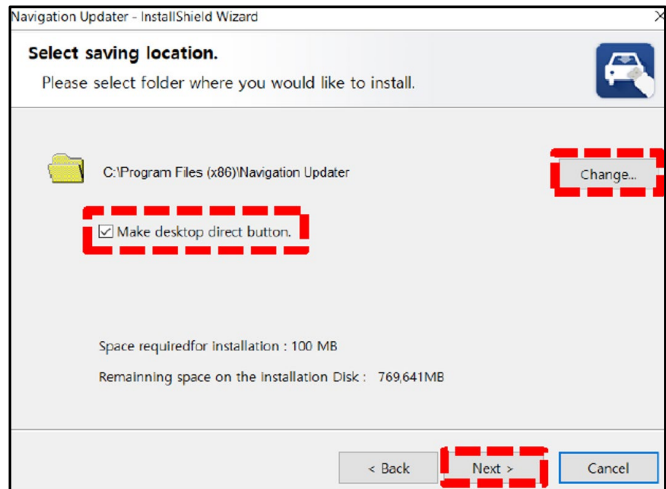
Navigation Updater - InstallShield Wizard

Select saving location.

Please select folder where you would like to install.

C:\Program Files (x86)\Navigation Updater

Change...

☑ Make desktop direct button.

Space requiredfor installation : 100 MB

Remainning space on the installation Disk : 769,641MB

< Back

Next >

Cancel